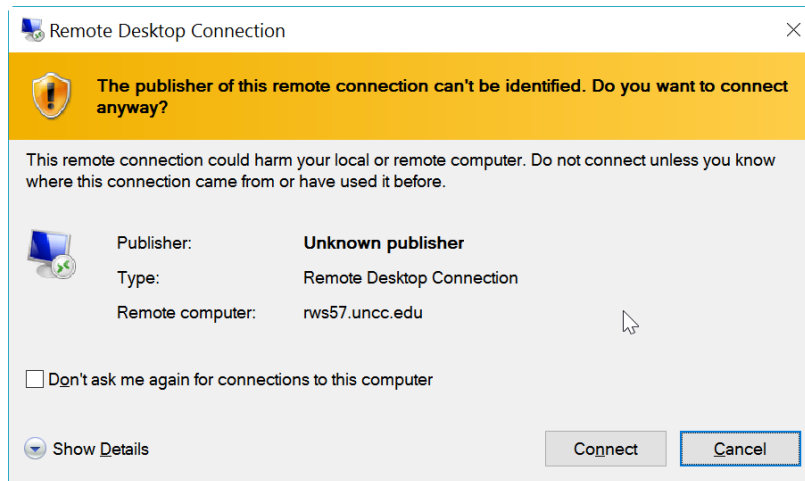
Remote Desktop Connection

The publisher of this remote connection can't be identified. Do you want to connect anyway?

This remote connection could harm your local or remote computer. Do not connect unless you know where this connection came from or have used it before.

| | |
|---|---|
| Publisher: | Unknown publisher |
| Type: | Remote Desktop Connection |
| Remote computer: | rws57.uncc.edu |

Don't ask me again for connections to this computer

Show Details

Connect

Cancel